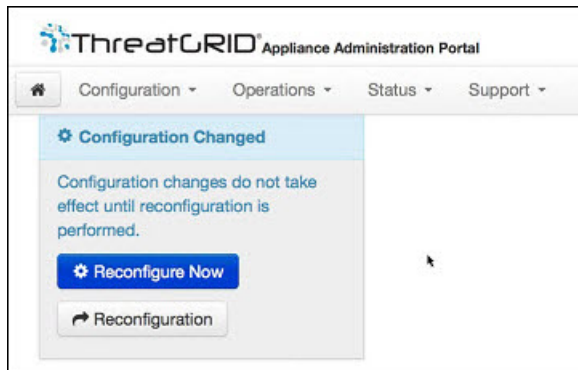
ThreatGRID® Appliance Administration Portal

Configuration ▾ Operations ▾ Status ▾ Support ▾

Configuration Changed

Configuration changes do not take effect until reconfiguration is performed.

Reconfigure Now

Reconfiguration